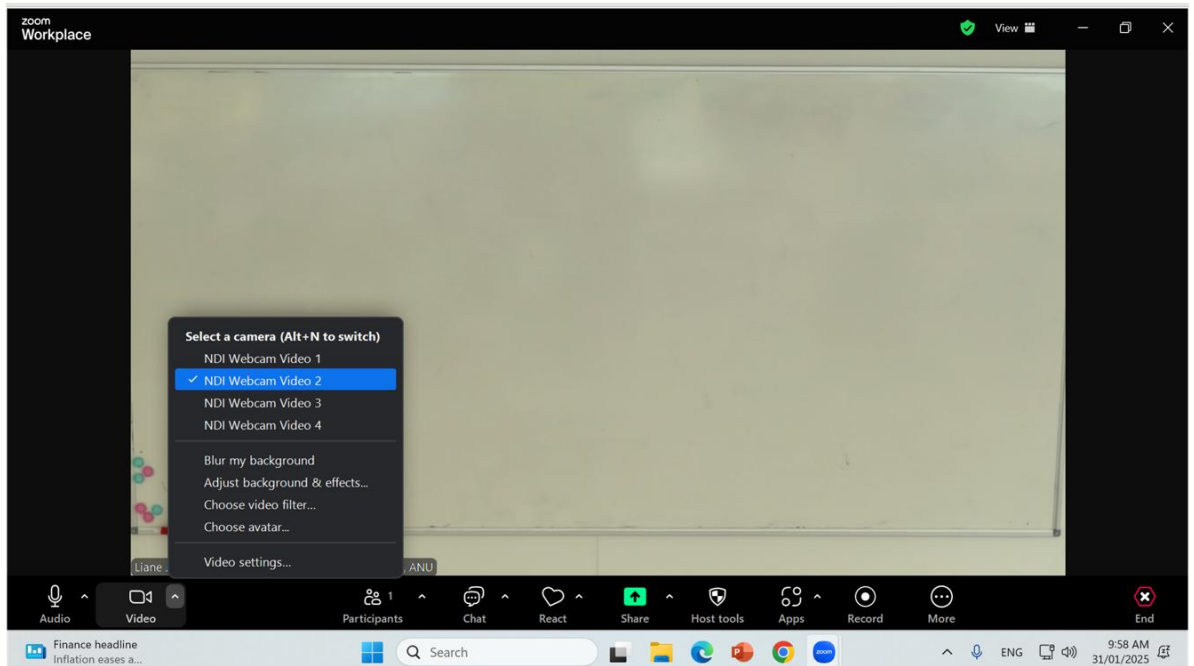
zoom
Workplace

View

Select a camera (Alt+N to switch)
NDI Webcam Video 1
✓ NDI Webcam Video 2
NDI Webcam Video 3
NDI Webcam Video 4

Blur my background
Adjust background & effects...
Choose video filter...
Choose avatar...

Video settings...

Liane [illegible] , ANU

Audio
Video
Participants 1
Chat
React
Share
Host tools
Apps
Record
More
End

Finance headline
Inflation eases a...
Search
ENG
9:58 AM
31/01/2025